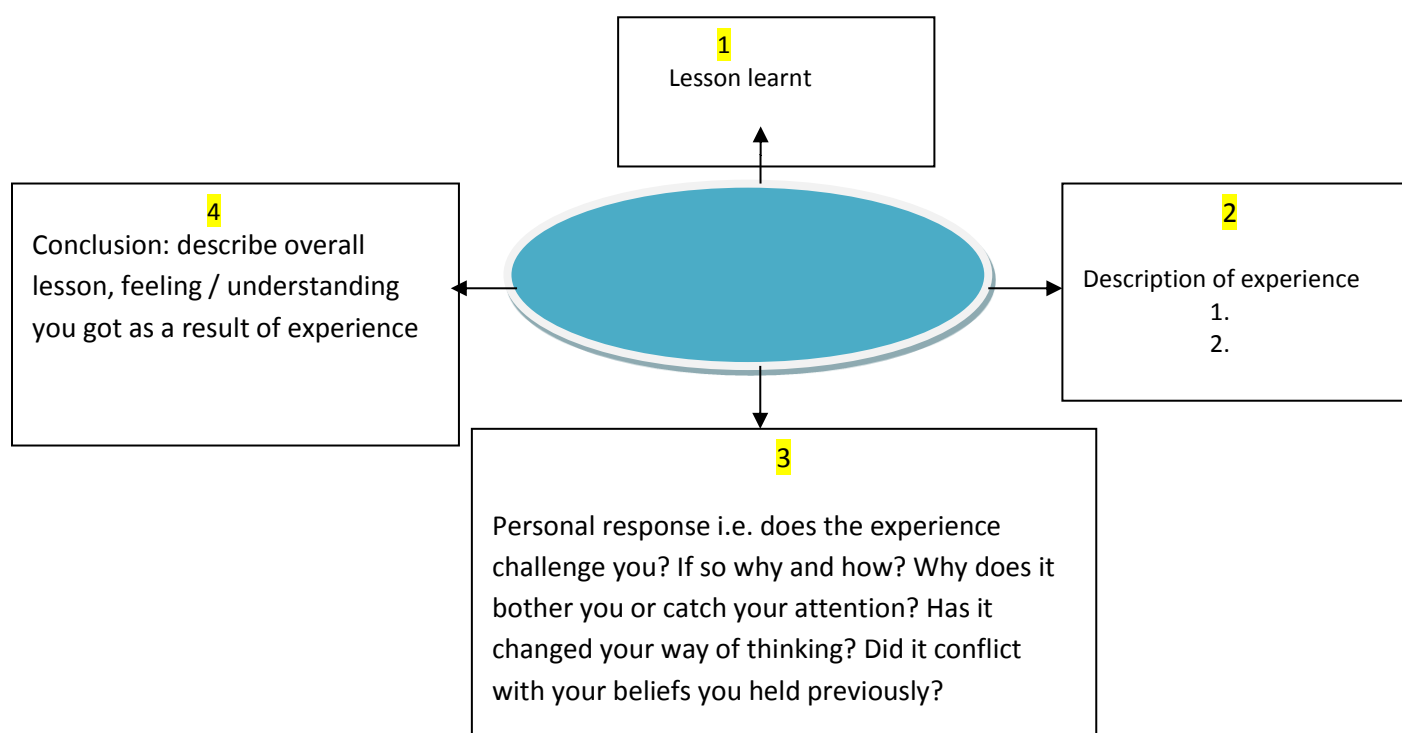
1
Lesson learnt

4
Conclusion: describe overall lesson, feeling / understanding you got as a result of experience

2
Description of experience
1.
2.

3
Personal response i.e. does the experience challenge you? If so why and how? Why does it bother you or catch your attention? Has it changed your way of thinking? Did it conflict with your beliefs you held previously?